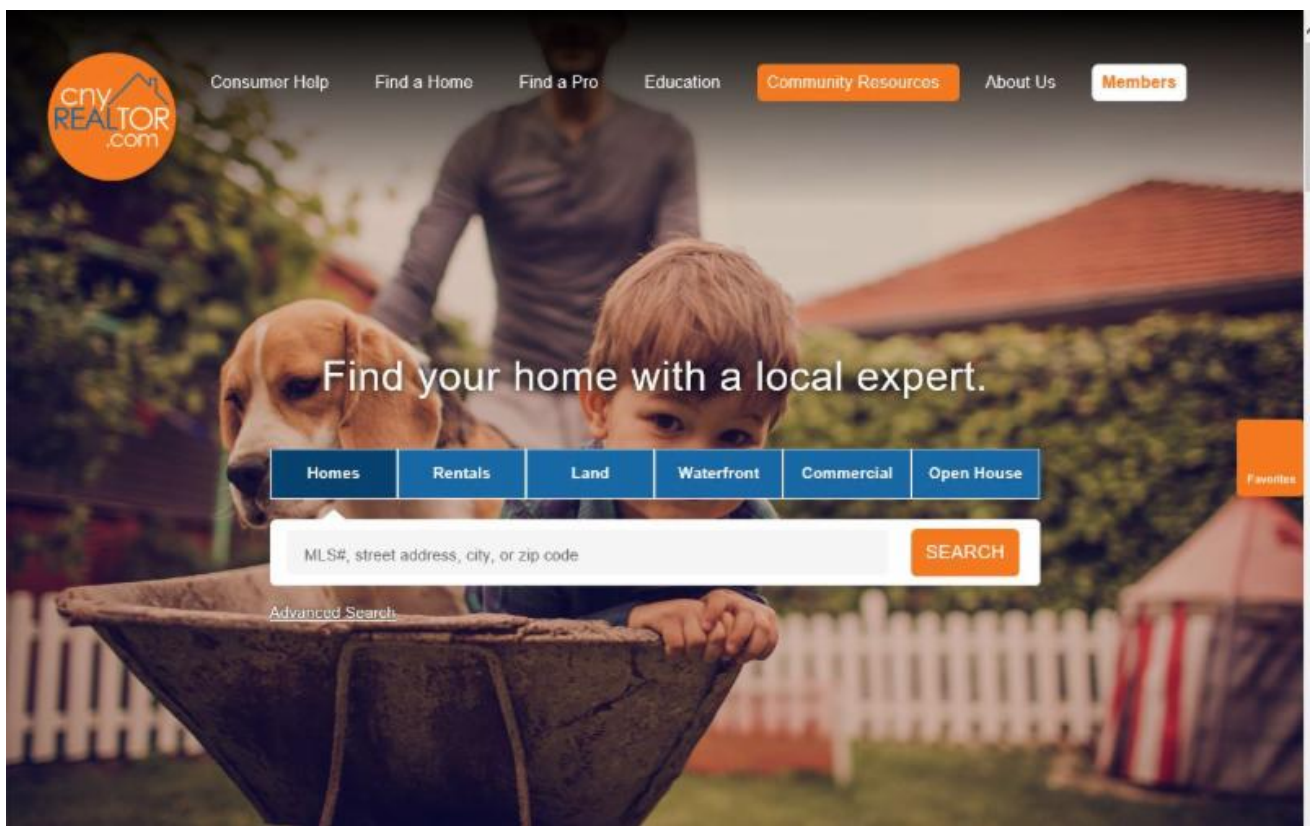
cny REALTOR .com

Consumer Help Find a Home Find a Pro Education Community Resources About Us Members

Find your home with a local expert.

| Homes | Rentals | Land | Waterfront | Commercial | Open House |
|---|---|---|---|---|---|

MLS#, street address, city, or zip code

SEARCH

Advanced Search

Favorites